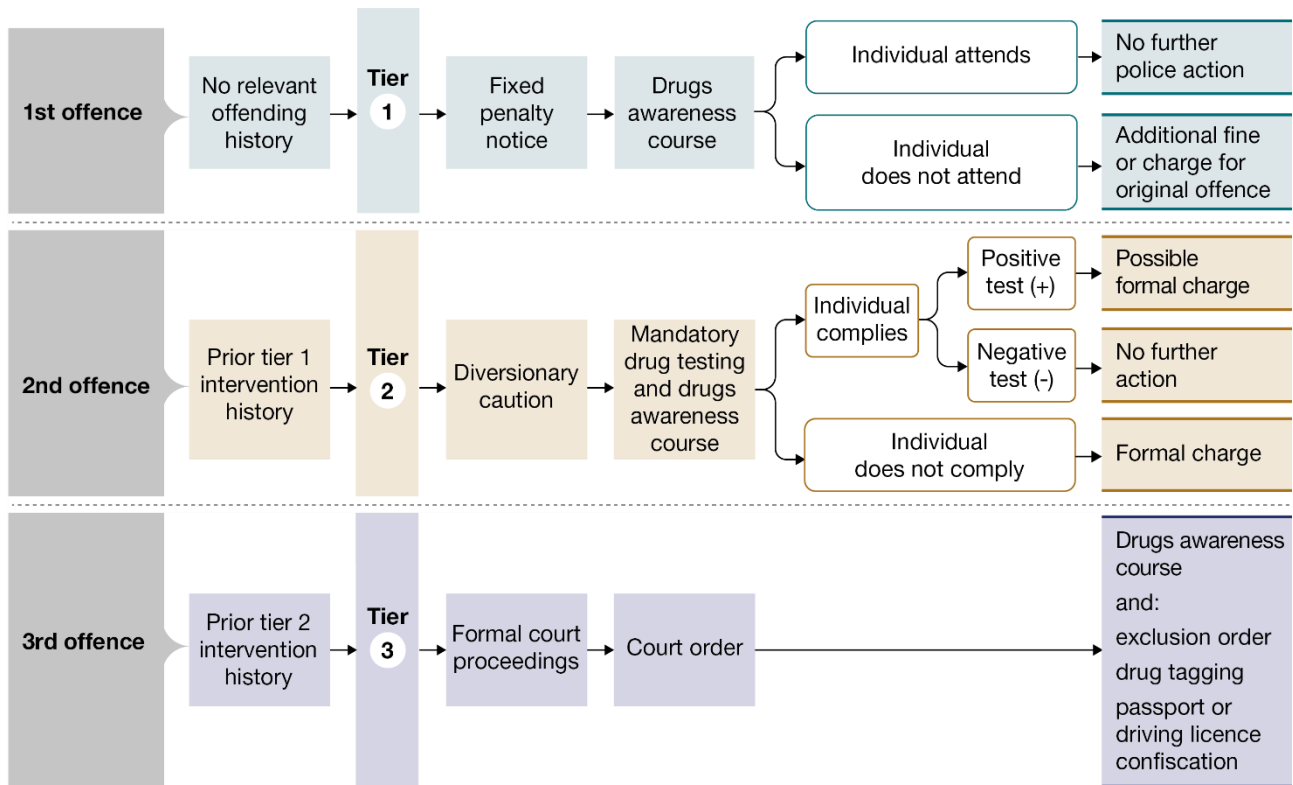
1st offence

No relevant offending history

Tier 1

Fixed penalty notice

Drugs awareness course

Individual attends

No further police action

Individual does not attend

Additional fine or charge for original offence

2nd offence

Prior tier 1 intervention history

Tier 2

Diversionary caution

Mandatory drug testing and drugs awareness course

Individual complies

Positive test (+)

Possible formal charge

Negative test (-)

No further action

Individual does not comply

Formal charge

3rd offence

Prior tier 2 intervention history

Tier 3

Formal court proceedings

Court order

Drugs awareness course

and:

exclusion order

drug tagging

passport or driving licence confiscation